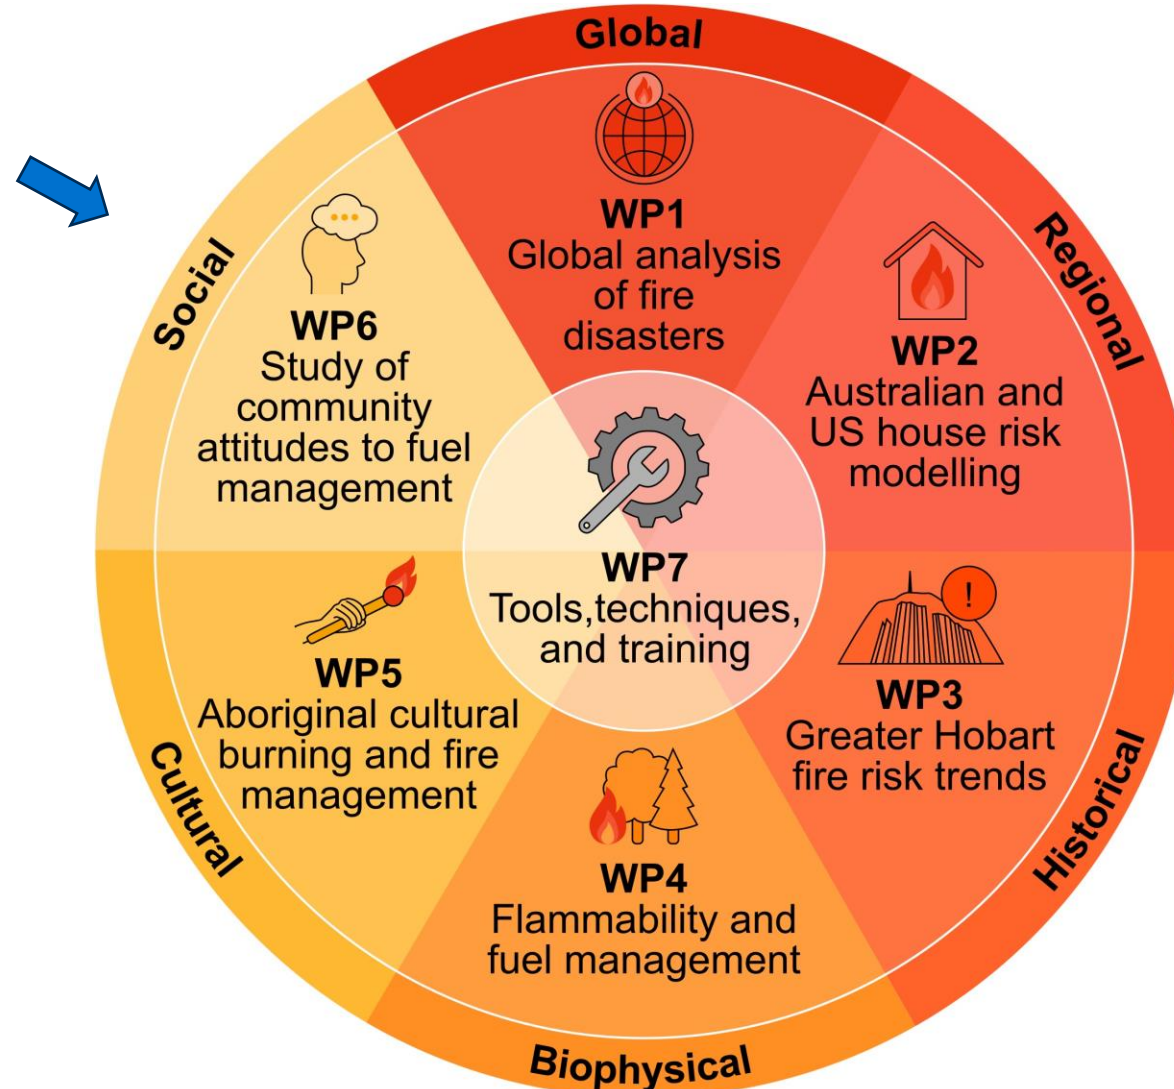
Global

WP1
Global analysis of fire disasters

Regional

WP2
Australian and US house risk modelling

Historical

WP3
Greater Hobart fire risk trends

Biophysical

WP4
Flammability and fuel management

Cultural

WP5
Aboriginal cultural burning and fire management

Social

WP6
Study of community attitudes to fuel management

WP7
Tools,techniques, and training